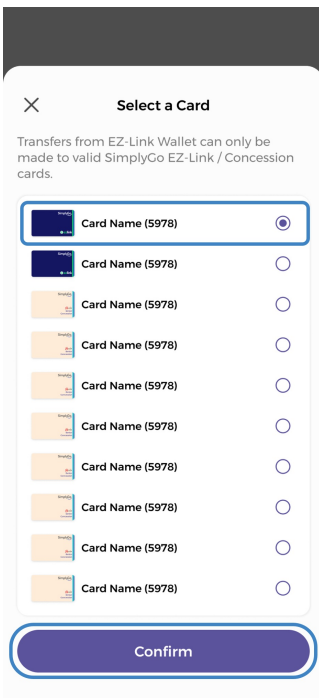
Select a Card

Transfers from EZ-Link Wallet can only be made to valid SimplyGo EZ-Link / Concession cards.

Card Name (5978)

Card Name (5978)

Card Name (5978)

Card Name (5978)

Card Name (5978)

Card Name (5978)

Card Name (5978)

Card Name (5978)

Card Name (5978)

Card Name (5978)

Confirm